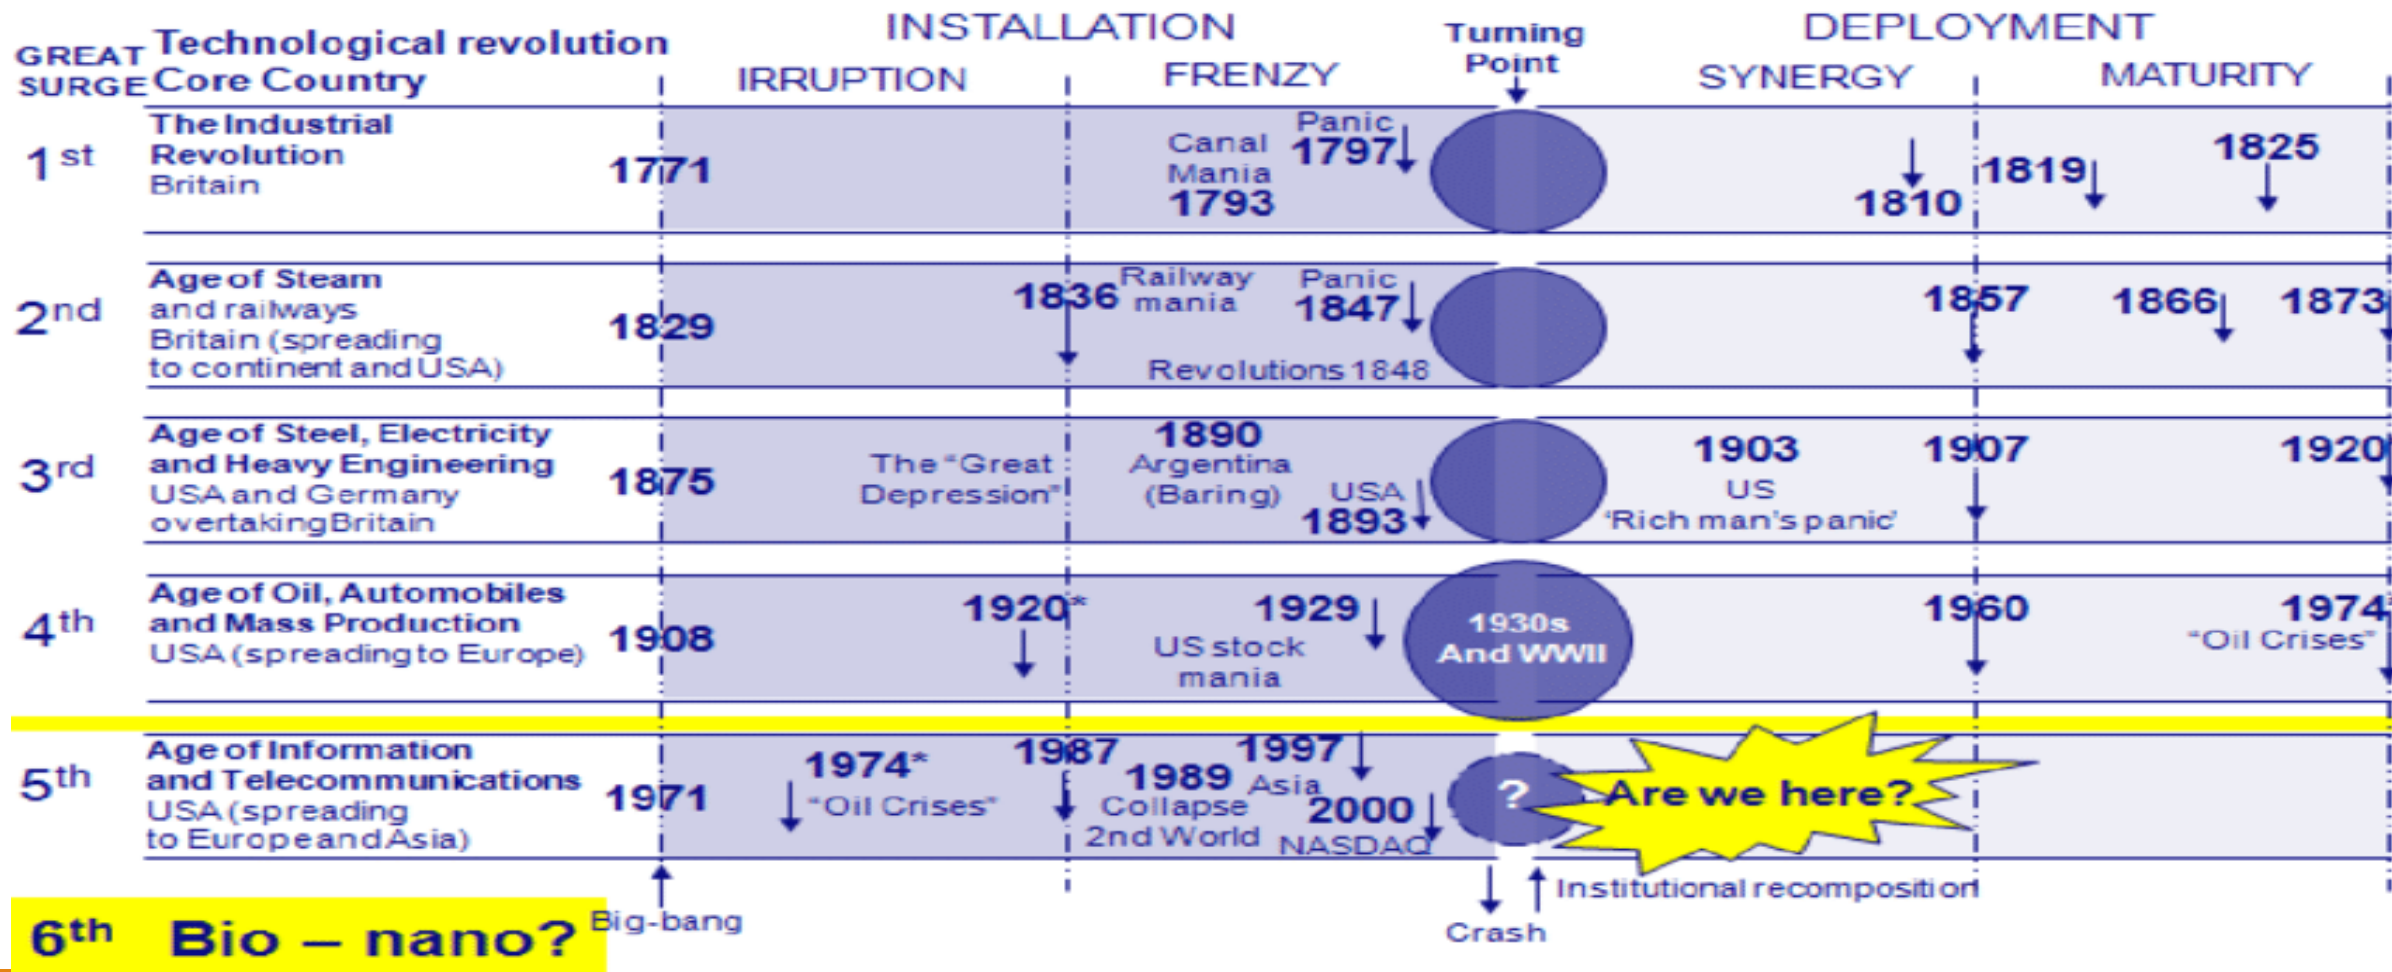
GREAT SURGE Technological revolution Core Country

INSTALLATION
IRRUPTION FRENZY

Turning Point

DEPLOYMENT
SYNERGY MATURITY

1st The Industrial Revolution Britain 1771 Canal Mania 1793 Panic 1797 1810 1819 1825

2nd Age of Steam and railways Britain (spreading to continent and USA) 1829 1836 Railway mania Panic 1847 Revolutions 1848 1857 1866 1873

3rd Age of Steel, Electricity and Heavy Engineering USA and Germany overtaking Britain 1875 The "Great Depression" 1890 Argentina (Baring) USA 1893 1903 US 'Rich man's panic' 1907 1920

4th Age of Oil, Automobiles and Mass Production USA (spreading to Europe) 1908 1920* 1929 US stock mania 1930s And WWII 1960 1974 "Oil Crises"

5th Age of Information and Telecommunications USA (spreading to Europe and Asia) 1971 1974* "Oil Crises" 1987 1989 Collapse 2nd World 1997 Asia 2000 NASDAQ ? Are we here?

Institutional recomposition

Crash

Big-bang

6th Bio – nano?